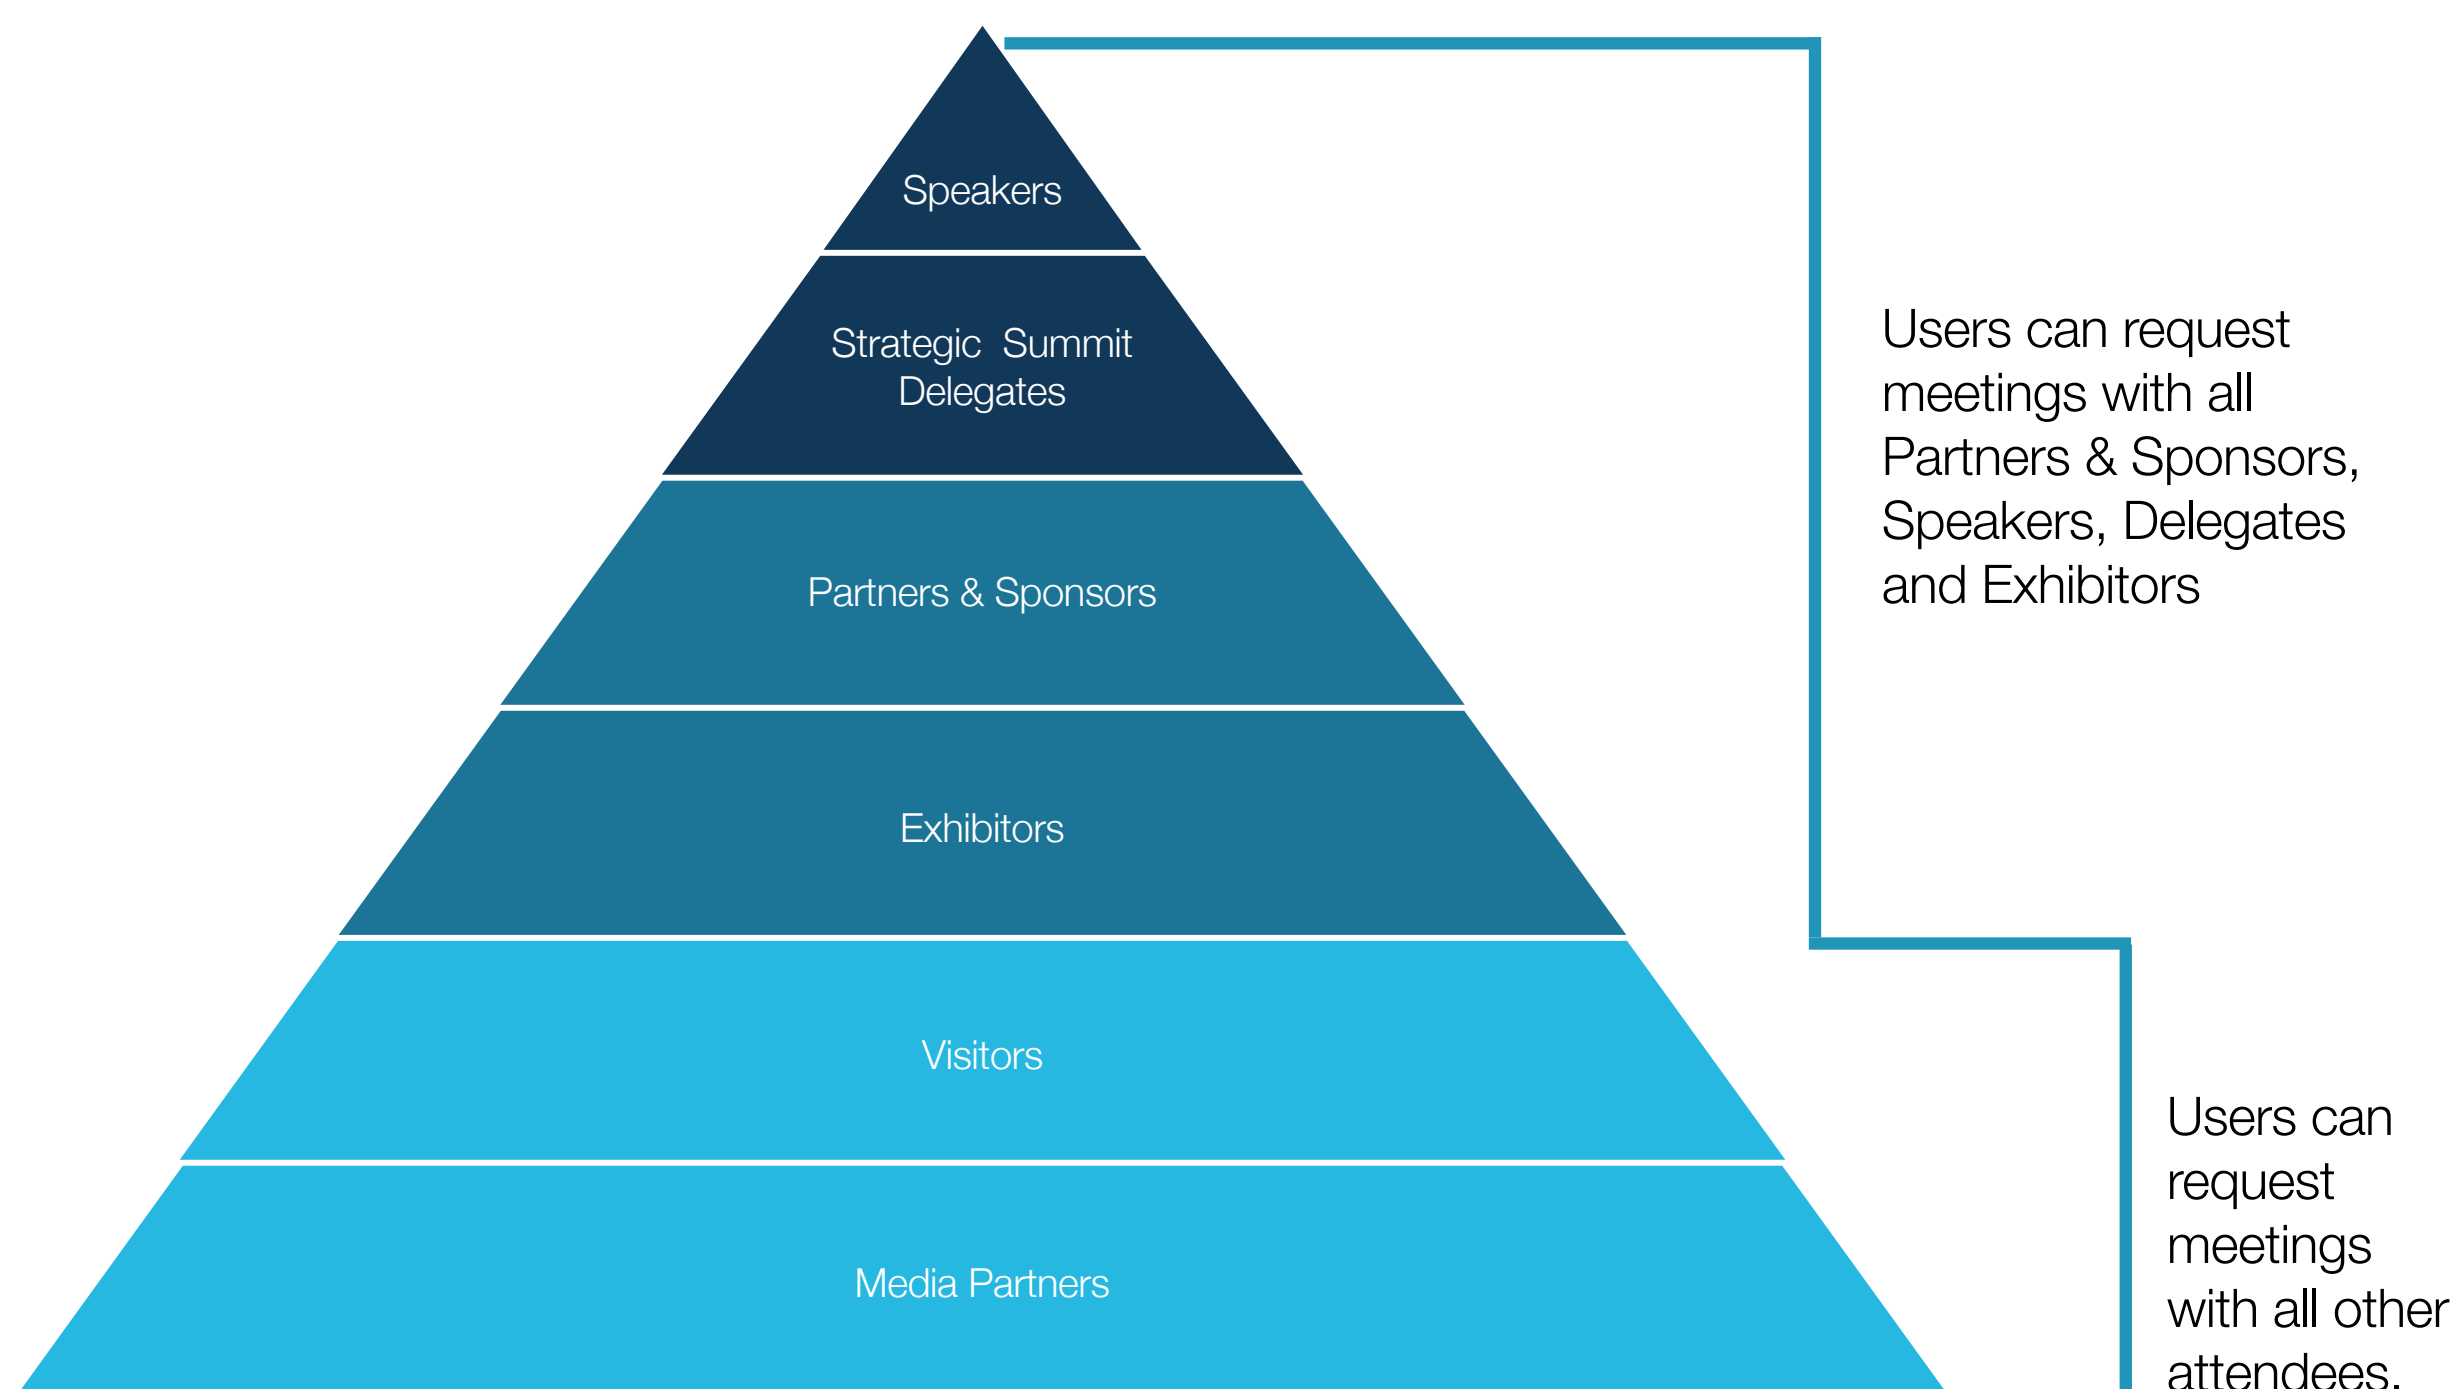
Speakers

Strategic Summit Delegates

Partners & Sponsors

Exhibitors

Visitors

Media Partners

Users can request meetings with all Partners & Sponsors, Speakers, Delegates and Exhibitors

Users can request meetings with all other attendees.